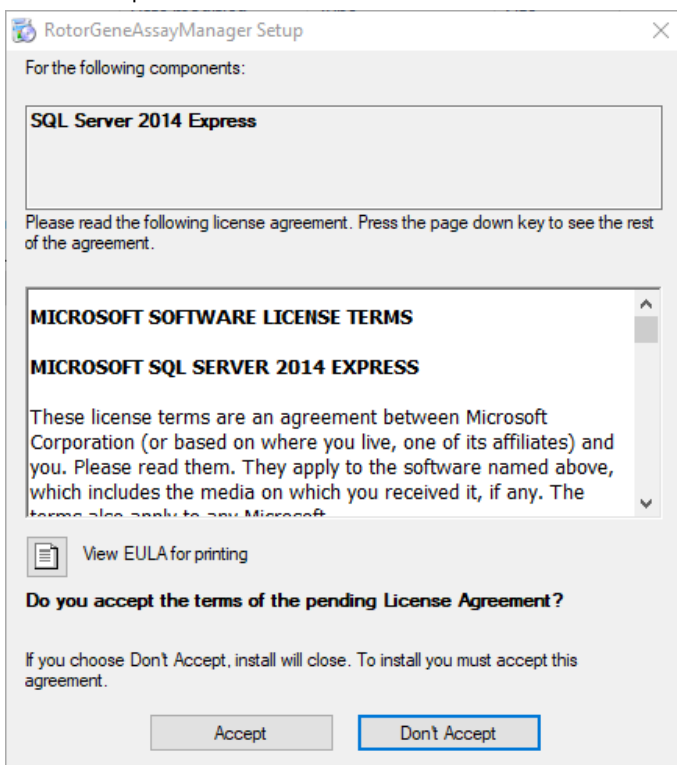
RotorGeneAssayManager Setup

For the following components:

SQL Server 2014 Express

Please read the following license agreement. Press the page down key to see the rest of the agreement.

MICROSOFT SOFTWARE LICENSE TERMS

MICROSOFT SQL SERVER 2014 EXPRESS

These license terms are an agreement between Microsoft Corporation (or based on where you live, one of its affiliates) and you. Please read them. They apply to the software named above, which includes the media on which you received it, if any. The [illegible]

View EULA for printing

Do you accept the terms of the pending License Agreement?

If you choose Don't Accept, install will close. To install you must accept this agreement.

Accept

Don't Accept